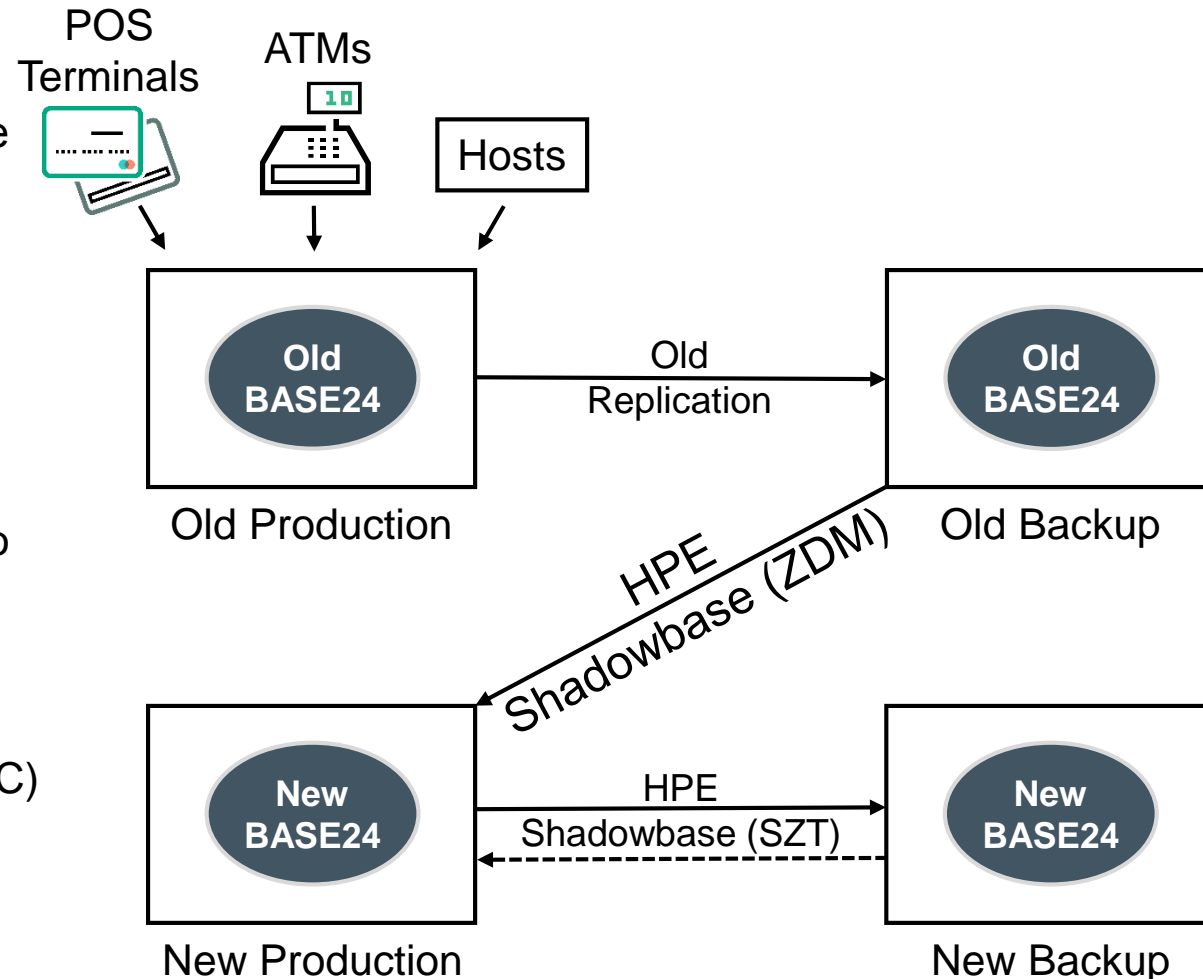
e

o

C)

POS Terminals

ATMs

10

Hosts

Old BASE24

Old Replication

Old BASE24

Old Production

Old Backup

HPE Shadowbase (ZDM)

New BASE24

HPE Shadowbase (SZT)

New BASE24

New Production

New Backup